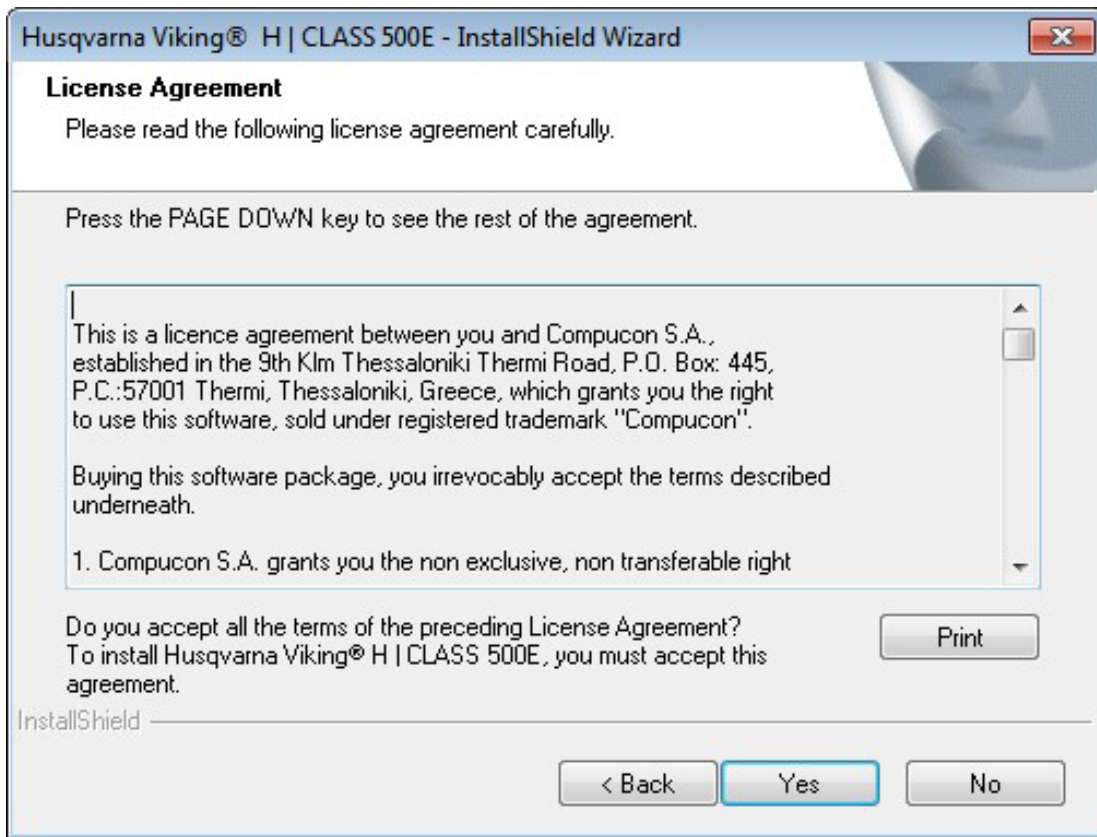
Husqvarna Viking® H | CLASS 500E - InstallShield Wizard

License Agreement

Please read the following license agreement carefully.

Press the PAGE DOWN key to see the rest of the agreement.

This is a licence agreement between you and Compucon S.A., established in the 9th Klm Thessaloniki Thermi Road, P.O. Box: 445, P.C.:57001 Thermi, Thessaloniki, Greece, which grants you the right to use this software, sold under registered trademark "Compucon".

Buying this software package, you irrevocably accept the terms described underneath.

1. Compucon S.A. grants you the non exclusive, non transferable right

Do you accept all the terms of the preceding License Agreement? To install Husqvarna Viking® H | CLASS 500E, you must accept this agreement.

Print

InstallShield

< Back

Yes

No